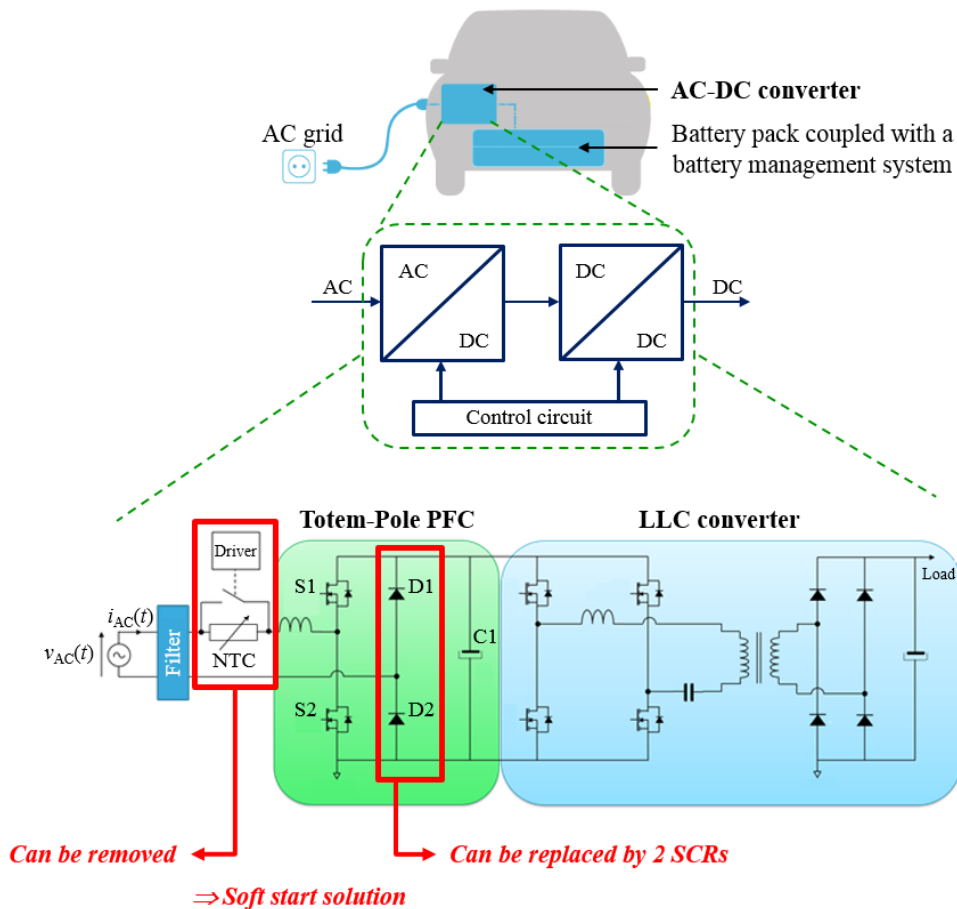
AC-DC converter

AC grid

Battery pack coupled with a battery management system

AC

AC

DC

DC

DC

DC

Control circuit

Totem-Pole PFC

LLC converter

Driver

Load

S1

D1

$i_{AC}(t)$

C1

$v_{AC}(t)$

Filter

NTC

S2

D2

Can be removed

Can be replaced by 2 SCRs

⇒Soft start solution